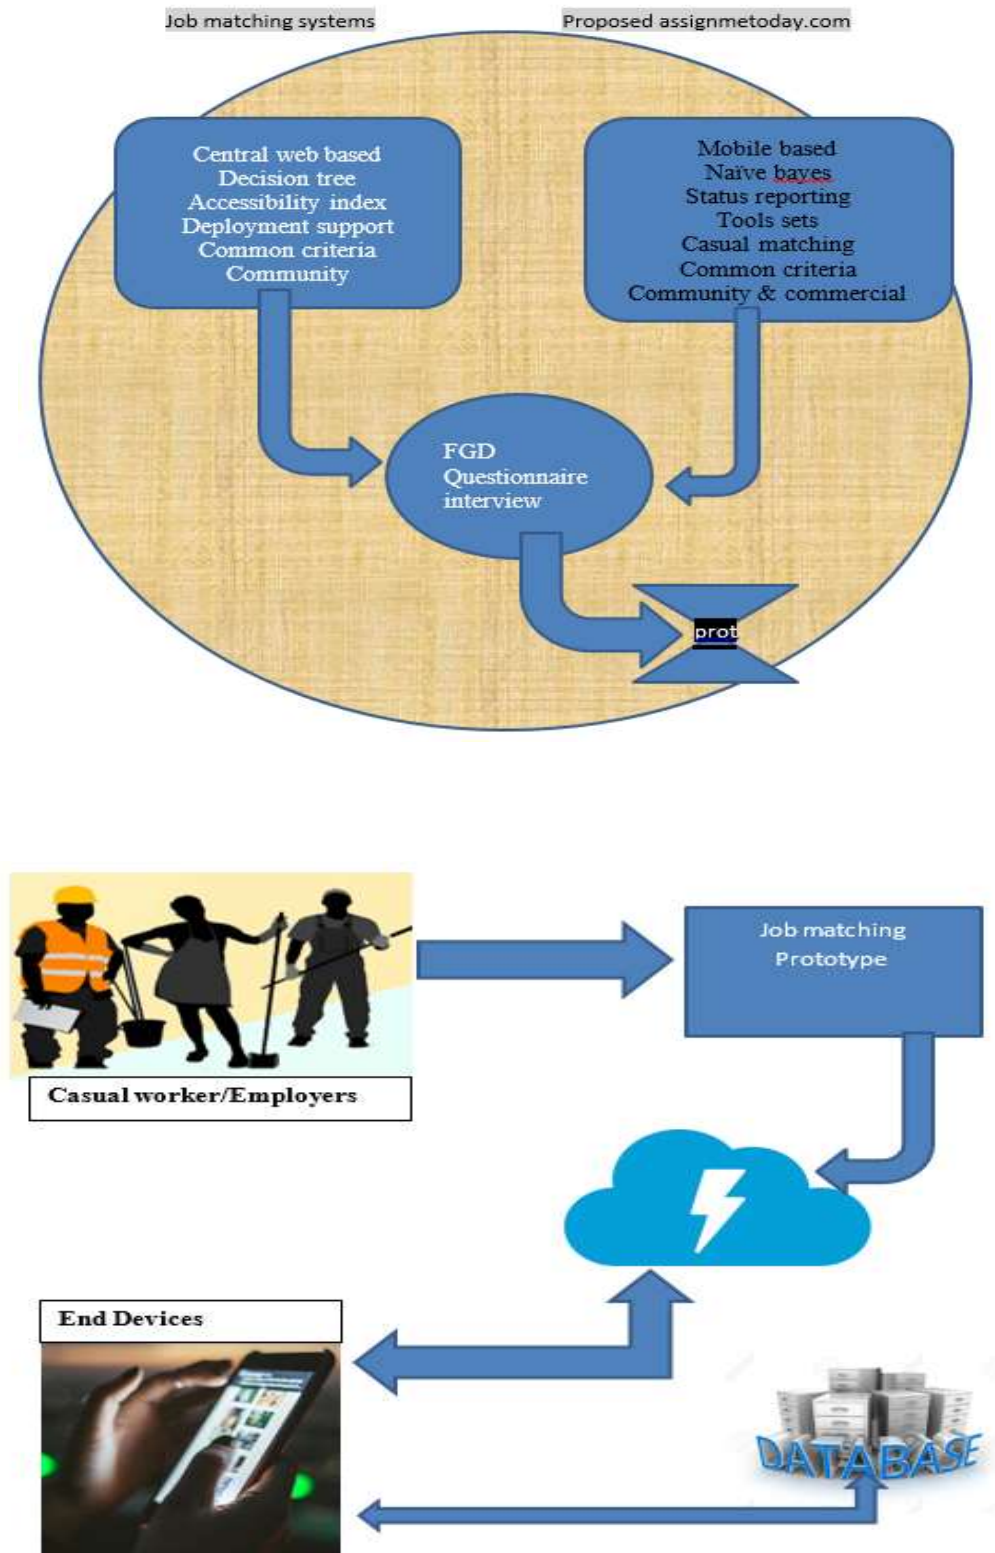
Job matching systems

Proposed assignmetoday.com

Central web based
Decision tree
Accessibility index
Deployment support
Common criteria
Community

Mobile based
Naïve bayes
Status reporting
Tools sets
Casual matching
Common criteria
Community & commercial

FGD
Questionnaire
interview

prot

Casual worker/Employers

Job matching
Prototype

End Devices

DATABASE